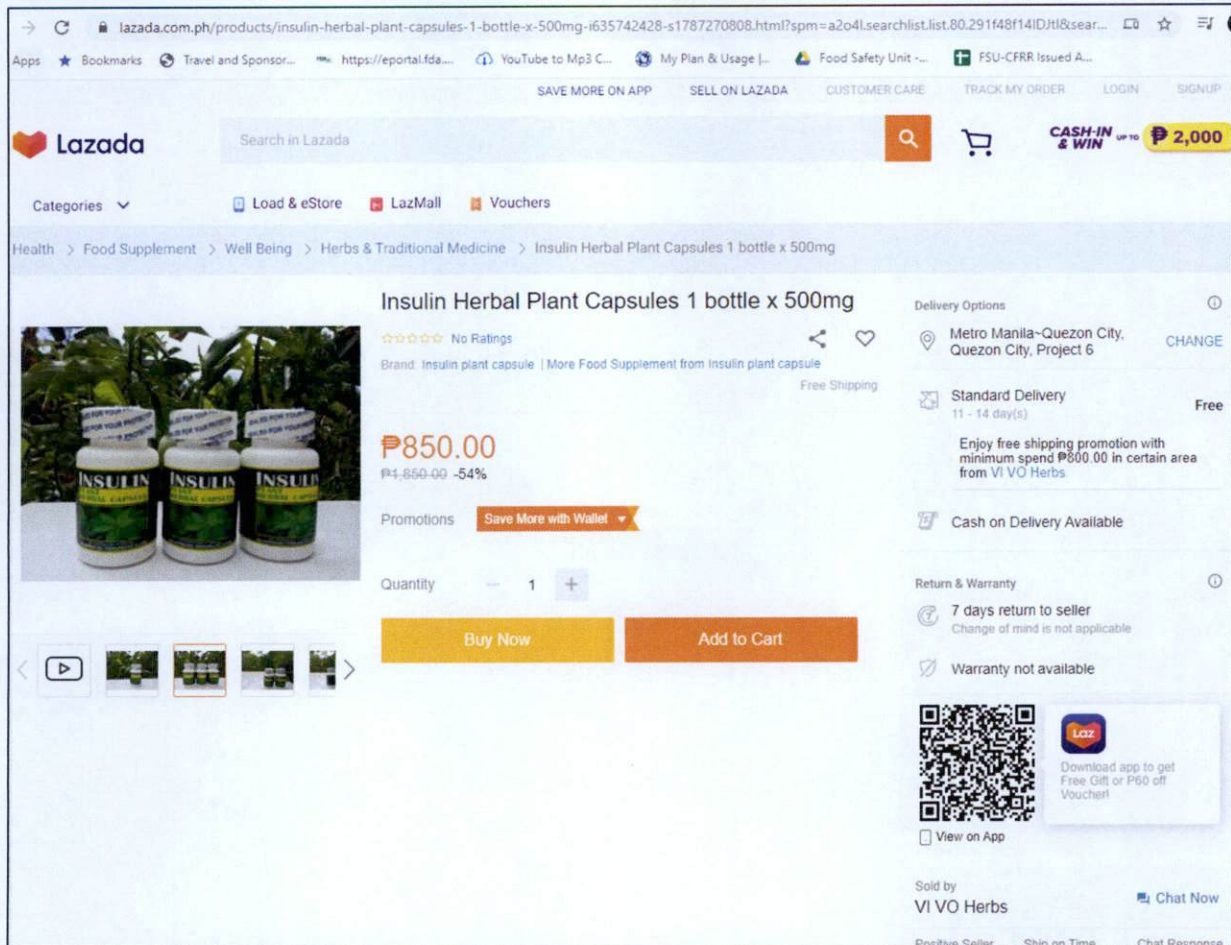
lazada.com.ph/products/insulin-herbal-plant-capsules-1-bottle-x-500mg-i635742428-s1787270808.html?spm=a2o4l.searchlist.list.80.291f48f14IDJtl&sear...

Apps Bookmarks Travel and Sponsor... https://eportal.fda... YouTube to Mp3 C... My Plan & Usage |... Food Safety Unit -... FSU-CFRR Issued A...

SAVE MORE ON APP SELL ON LAZADA CUSTOMER CARE TRACK MY ORDER LOGIN SIGNUP

Lazada

Search in Lazada

CASH-IN & WIN UP TO ₱2,000

Categories Load & eStore LazMall Vouchers

Health > Food Supplement > Well Being > Herbs & Traditional Medicine > Insulin Herbal Plant Capsules 1 bottle x 500mg

Insulin Herbal Plant Capsules 1 bottle x 500mg

No Ratings

Brand: Insulin plant capsule | More Food Supplement from Insulin plant capsule

Free Shipping

INSULIN INSULIN INSULIN

₱850.00
₱1,850.00 -54%

Promotions Save More with Wallet

Quantity − 1 +

Buy Now Add to Cart

Delivery Options

Metro Manila~Quezon City, Quezon City, Project 6 CHANGE

Standard Delivery Free
11 - 14 day(s)

Enjoy free shipping promotion with minimum spend ₱800.00 in certain area from VI VO Herbs

Cash on Delivery Available

Return & Warranty

7 days return to seller
Change of mind is not applicable

Warranty not available

Laz
Download app to get Free Gift or P60 off Voucher!

View on App

Sold by
VI VO Herbs Chat Now

Positive Seller Ship on Time Chat Response